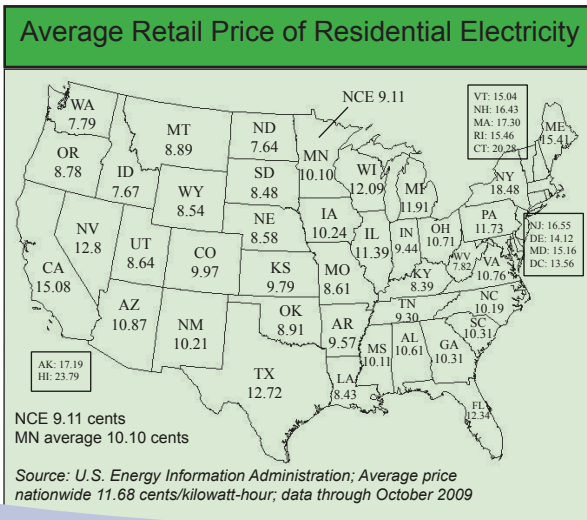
Average Retail Price of Residential Electricity

NCE 9.11

VT: 15.04
NH: 16.43
MA: 17.30
RI: 15.46
CT: 20.28

ME
15.41

WA
7.79

OR
8.78

ID
7.67

MT
8.89

WY
8.54

ND
7.64

SD
8.48

NE
8.58

MN
10.10

WI
12.09

MI
11.91

NY
18.48

IA
10.24

IL
11.39

IN
9.44

OH
10.71

PA
11.73

NJ: 16.55
DE: 14.12
MD: 15.16
DC: 13.56

NV
12.8

UT
8.64

CO
9.97

KS
9.79

MO
8.61

KY
8.39

WV
7.82

VA
10.76

CA
15.08

AZ
10.87

NM
10.21

OK
8.91

AR
9.57

TN
9.30

NC
10.19

SC
10.31

MS
10.11

AL
10.61

GA
10.31

AK: 17.19
HI: 23.79

TX
12.72

LA
8.43

FL
12.34

NCE 9.11 cents
MN average 10.10 cents

Source: U.S. Energy Information Administration; Average price nationwide 11.68 cents/kilowatt-hour; data through October 2009